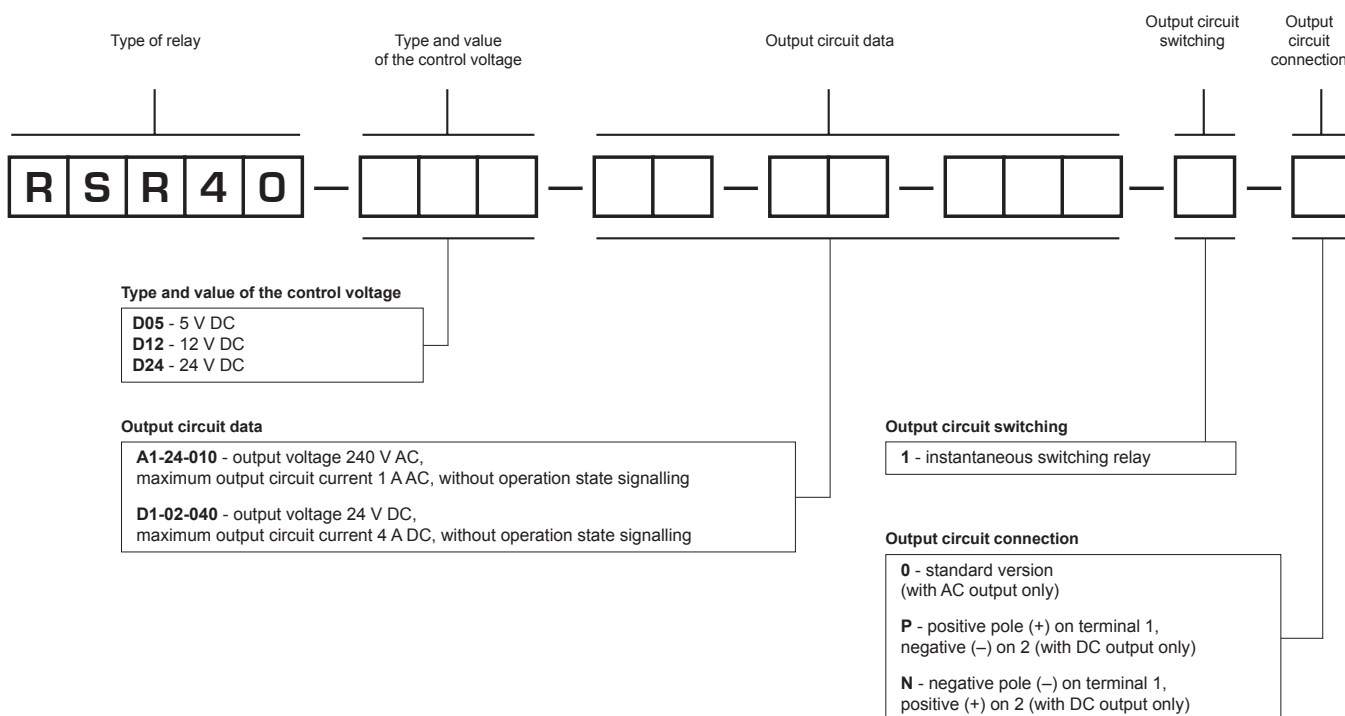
Type of relay

Type and value of the control voltage

Output circuit data

Output circuit switching

Output circuit connection

R S R 4 0 – [ ][ ][ ] – [ ][ ] – [ ][ ] – [ ][ ][ ] – [ ] – [ ]

Type and value of the control voltage

**D05** - 5 V DC
**D12** - 12 V DC
**D24** - 24 V DC

Output circuit data

**A1-24-010** - output voltage 240 V AC, maximum output circuit current 1 A AC, without operation state signalling

**D1-02-040** - output voltage 24 V DC, maximum output circuit current 4 A DC, without operation state signalling

Output circuit switching

**1** - instantaneous switching relay

Output circuit connection

**0** - standard version (with AC output only)

**P** - positive pole (+) on terminal 1, negative (–) on 2 (with DC output only)

**N** - negative pole (–) on terminal 1, positive (+) on 2 (with DC output only)